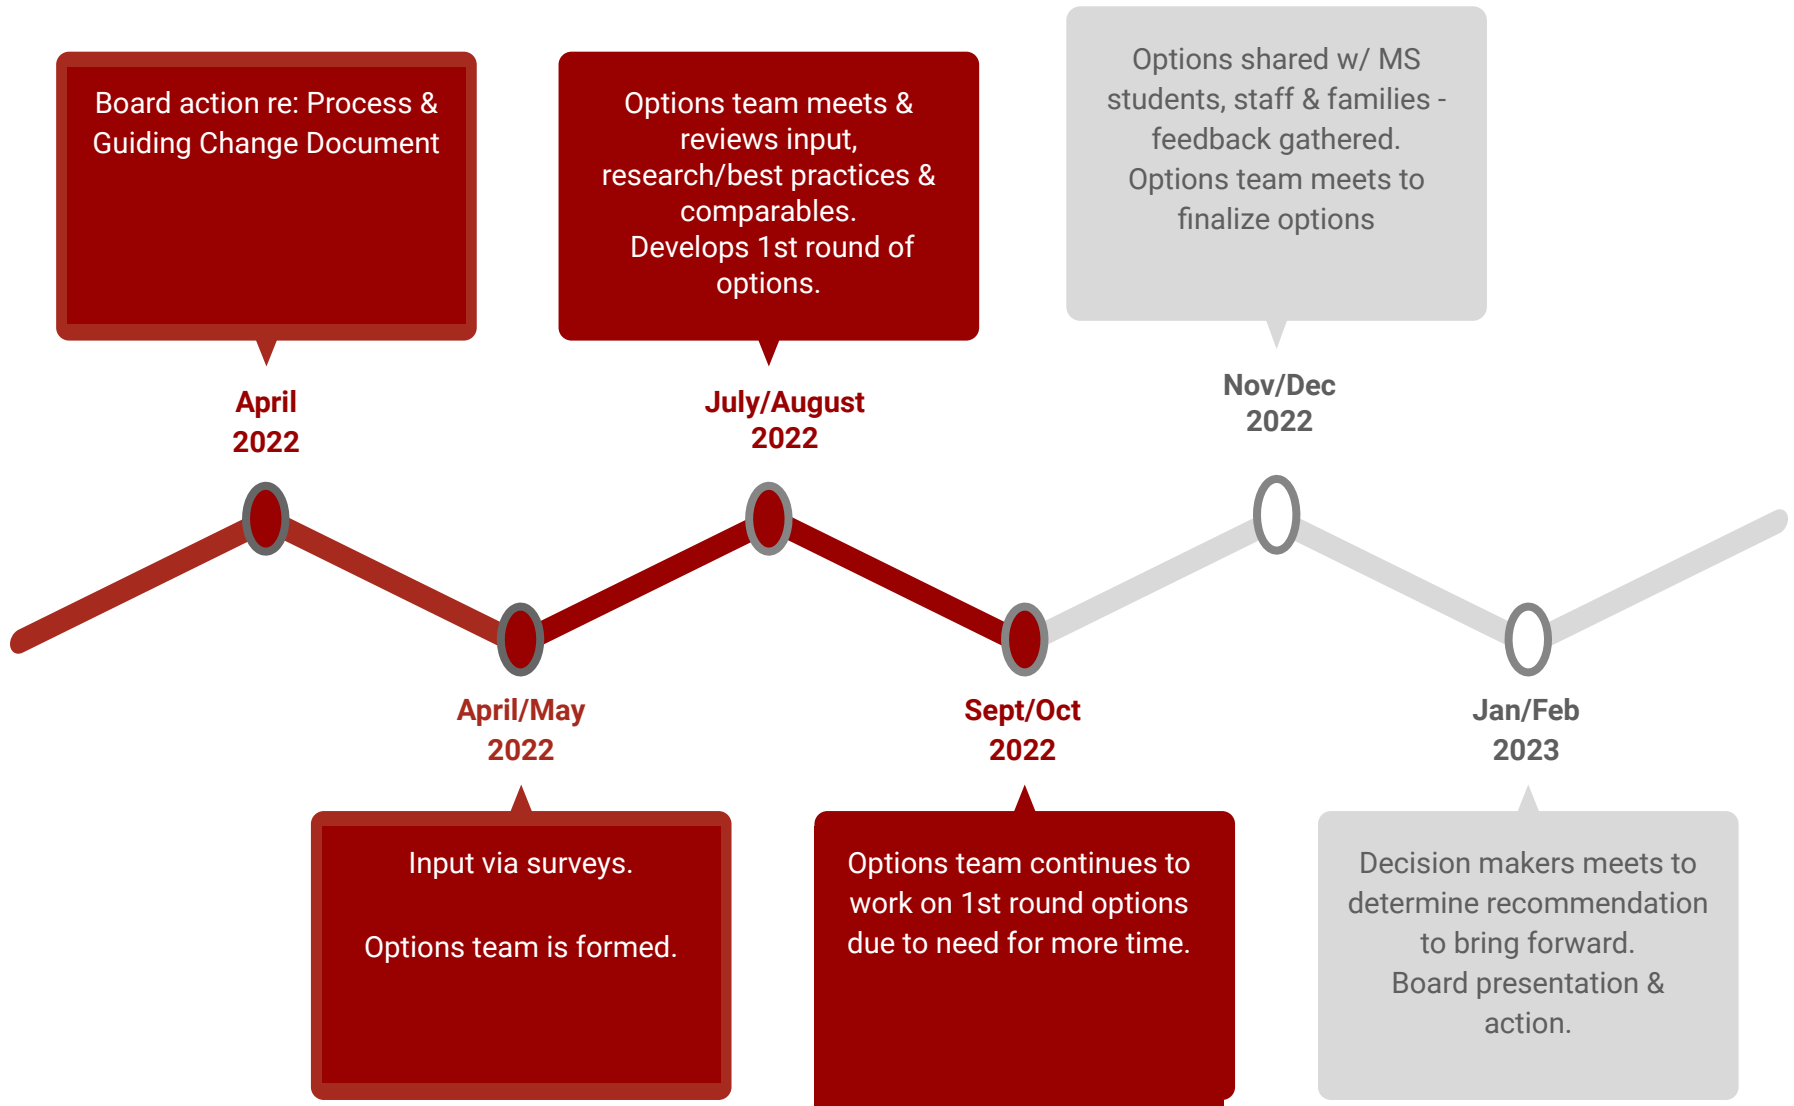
Board action re: Process & Guiding Change Document

April
2022

Options team meets & reviews input, research/best practices & comparables.
Develops 1st round of options.

July/August
2022

Options shared w/ MS students, staff & families - feedback gathered.
Options team meets to finalize options

Nov/Dec
2022

April/May
2022

Input via surveys.

Options team is formed.

Sept/Oct
2022

Options team continues to work on 1st round options due to need for more time.

Jan/Feb
2023

Decision makers meets to determine recommendation to bring forward.
Board presentation & action.